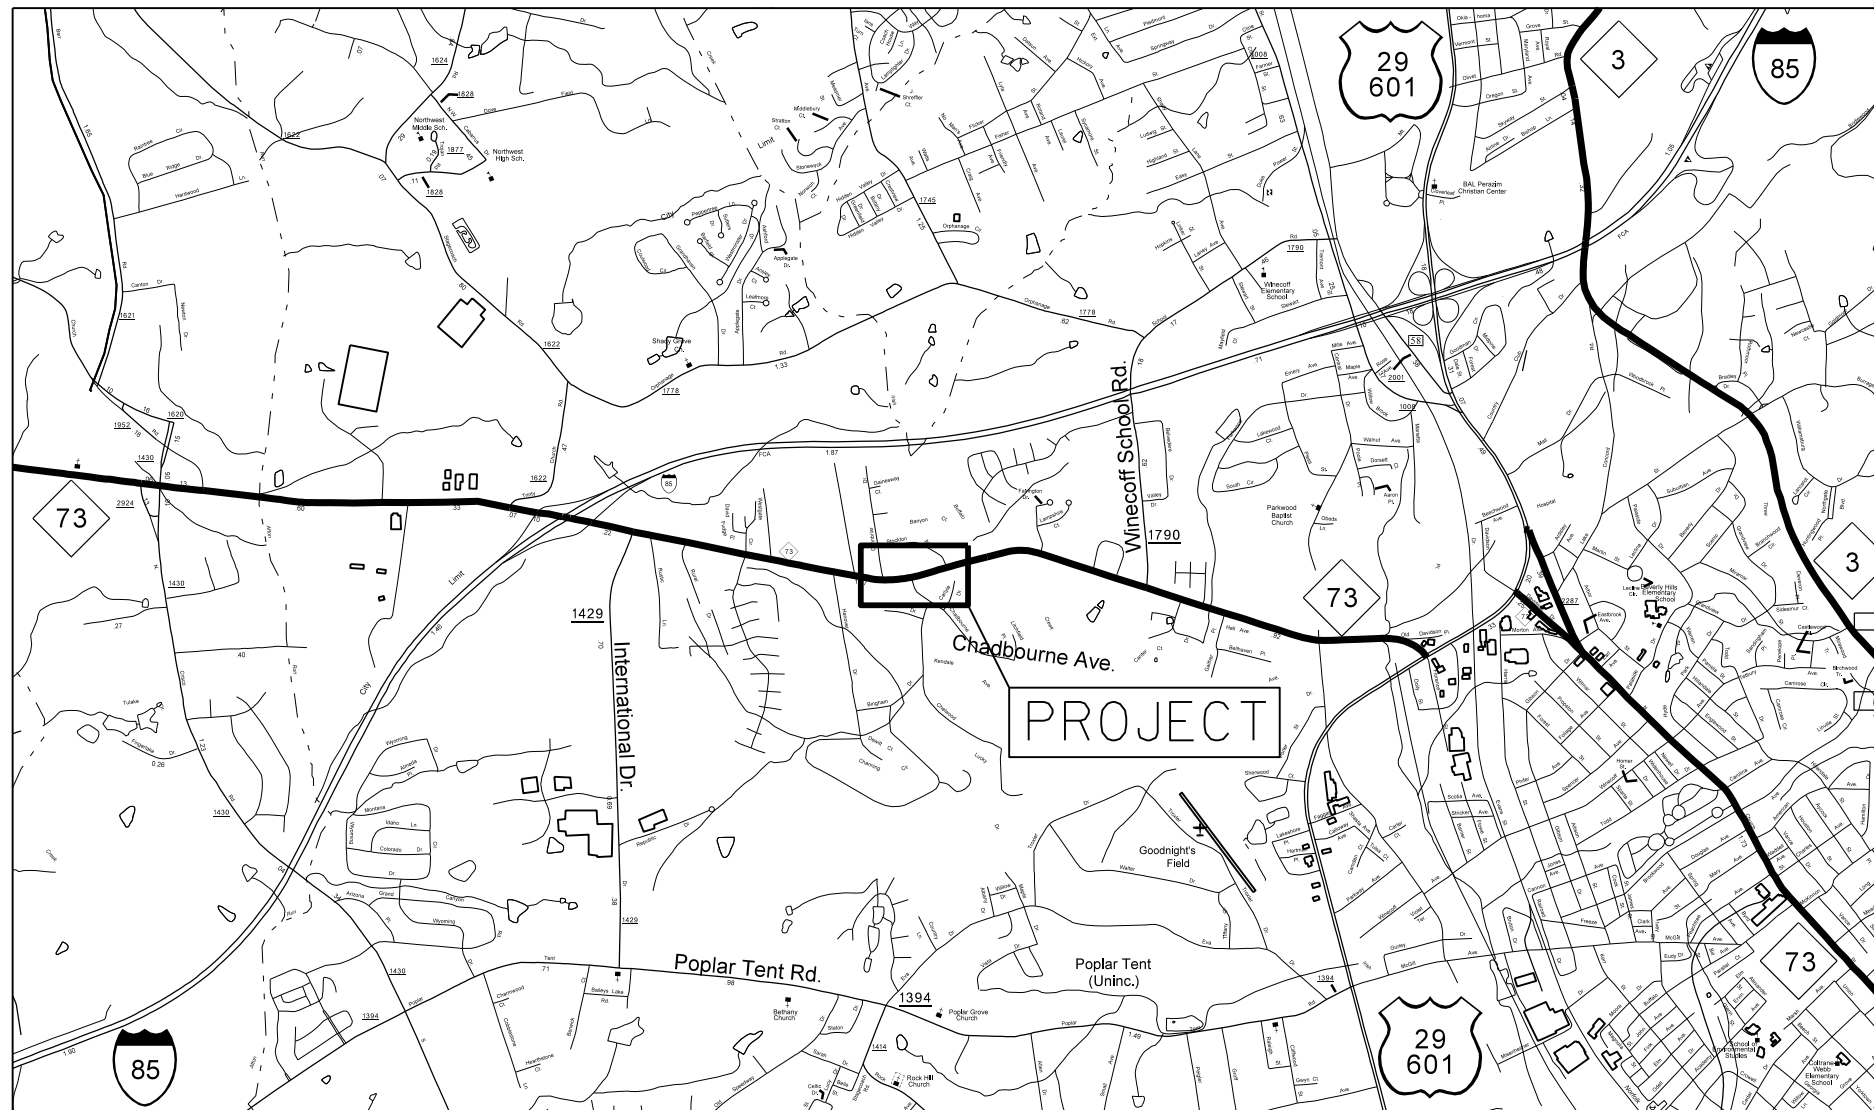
29
601

3

85

1624

1828

Northwest Middle Sch.

Northwest High Sch.

1877

1828

1622

Limit

City

1745

Orphanage

1778

1622

Sharon Grove Ch.

1778

1621

1952

1430

1620

73

2924

1622

85

73

Winecoff School Rd.

1790

Winecoff Elementary School

1790

58

2001

1009

BAL Perazim Christian Center

Parkwood Baptist Church

73

Beverly Hills Elementary School

3

2287

1430

1429

International Dr.

Chadbourne Ave.

PROJECT

Goodnight's Field

1430

1429

Poplar Tent Rd.

1394

Poplar Grove Church

Poplar Tent (Uninc.)

1394

Bethany Church

1414

Rock Hill Church

1430

1394

85

29
601

73

School of Environmental Studies

Coltrane-Webb Elementary School